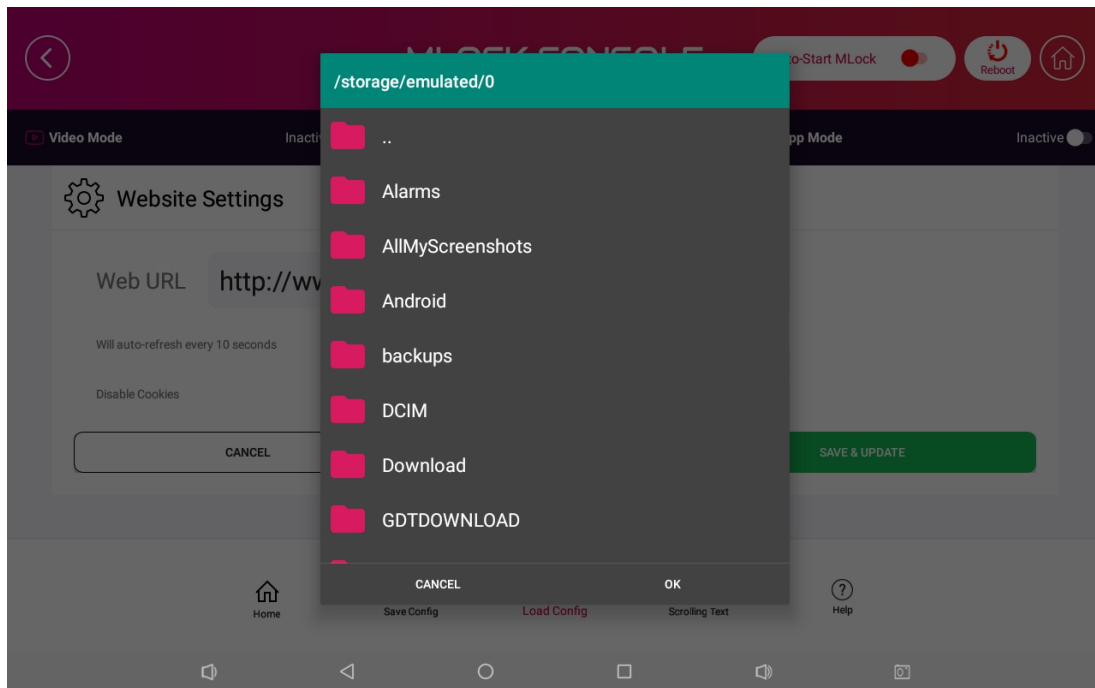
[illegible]to-Start MLock

Reboot

Video Mode

Inacti

pp Mode

Inactive

Website Settings

Web URL http://wv

Will auto-refresh every 10 seconds

Disable Cookies

CANCEL

SAVE & UPDATE

/storage/emulated/0

..

Alarms

AllMyScreenshots

Android

backups

DCIM

Download

GDTDOWNLOAD

CANCEL

OK

Home

Save Config

Load Config

Scrolling Text

Help